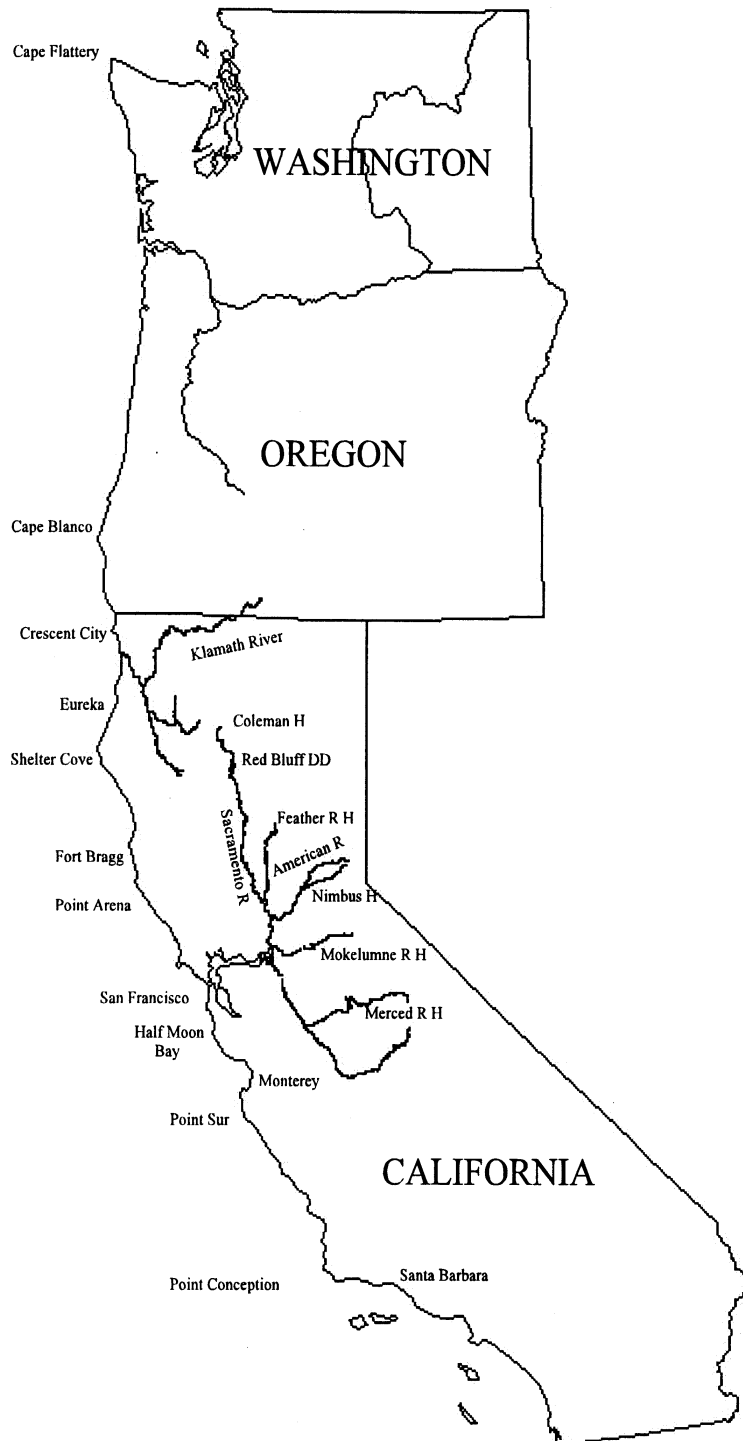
Cape Flattery

WASHINGTON

OREGON

Cape Blanco

Crescent City

Klamath River

Eureka

Coleman H

Shelter Cove

Red Bluff DD

Feather R H

Sacramento R

Fort Bragg

American R

Point Arena

Nimbus H

Mokelumne R H

San Francisco

Half Moon Bay

Merced R H

Monterey

Point Sur

CALIFORNIA

Point Conception

Santa Barbara